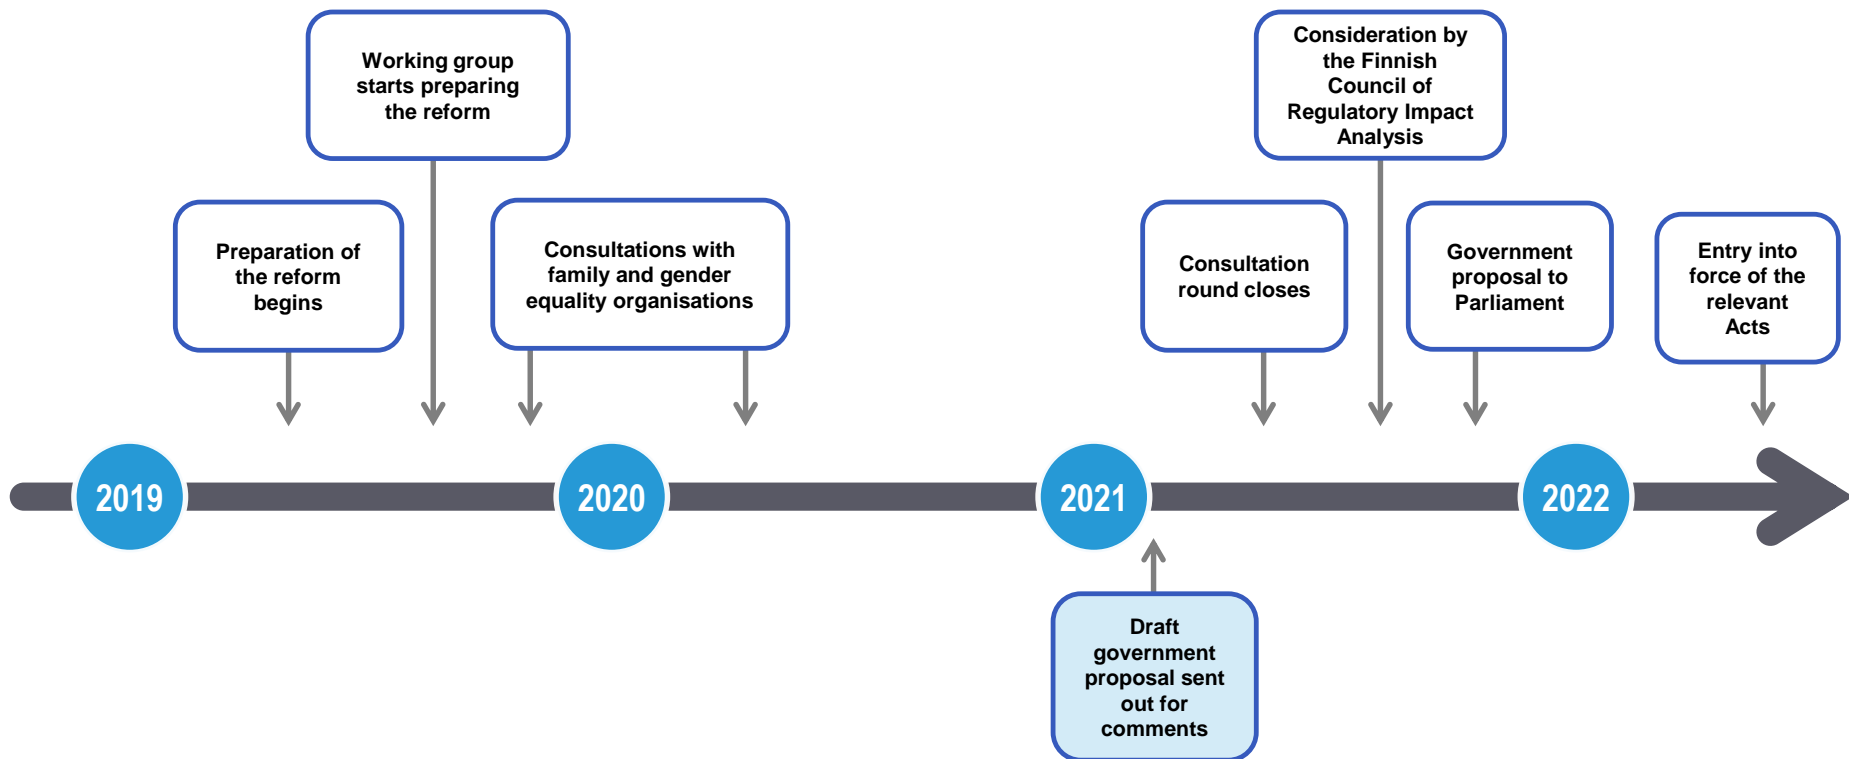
Working group starts preparing the reform

Consideration by the Finnish Council of Regulatory Impact Analysis

Preparation of the reform begins

Consultations with family and gender equality organisations

Consultation round closes

Government proposal to Parliament

Entry into force of the relevant Acts

2019

2020

2021

2022

Draft government proposal sent out for comments